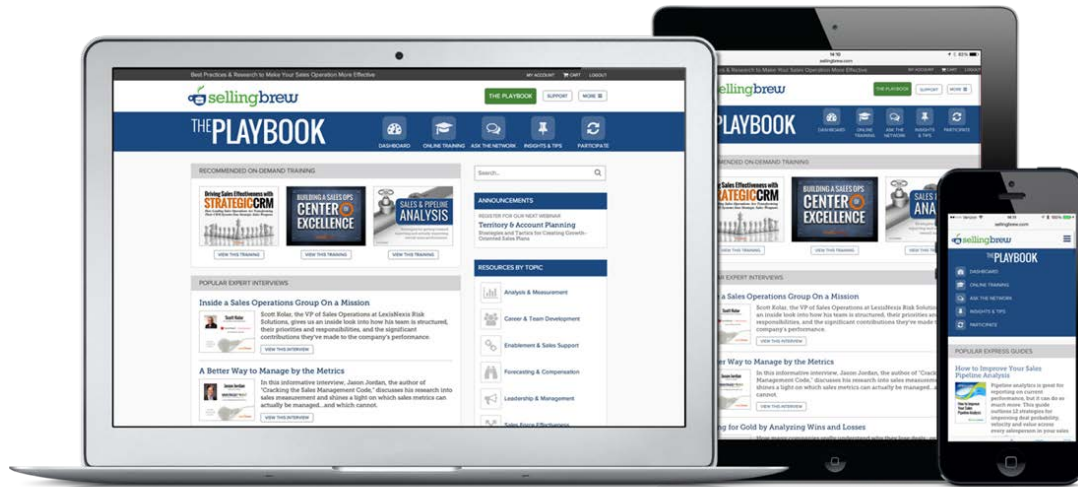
Best Practices & Research to Make Your Sales Operation More Effective

MY ACCOUNT CART LOGOUT

sellingbrew

THE PLAYBOOK SUPPORT MORE

THE PLAYBOOK

DASHBOARD ONLINE TRAINING ASK THE NETWORK INSIGHTS & TIPS PARTICIPATE

RECOMMENDED ON DEMAND TRAINING

Driving Sales Effectiveness with STRATEGIC CRM

VIEW THIS TRAINING

BUILDING A SALES OPS CENTER of EXCELLENCE

VIEW THIS TRAINING

SALES & PIPELINE ANALYSIS

VIEW THIS TRAINING

Search...

ANNOUNCEMENTS

REGISTER FOR OUR NEXT WEBINAR

Territory & Account Planning

Strategies and Tactics for Creating Growth-Oriented Sales Plans

POPULAR EXPERT INTERVIEWS

Inside a Sales Operations Group On a Mission

Scott Rolar, the VP of Sales Operations at LexisNexis Risk Solutions, gives us an inside look into how his team is structured, their priorities and responsibilities, and the significant contributions they've made to the company's performance.

VIEW THIS INTERVIEW

A Better Way to Manage by the Metrics

In this informative interview, Jason Jordan, the author of "Cracking the Sales Management Code," discusses his research into sales measurement and shines a light on which sales metrics can actually be managed...and which cannot.

VIEW THIS INTERVIEW

RESOURCES BY TOPIC

Analysis & Measurement

Career & Team Development

Enablement & Sales Support

Forecasting & Compensation

Leadership & Management

Sales Force Effectiveness

sellingbrew.com

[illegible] for Gold by Analyzing Wins and Losses

sellingbrew

THE PLAYBOOK

DASHBOARD

ONLINE TRAINING

ASK THE NETWORK

INSIGHTS & TIPS

PARTICIPATE

POPULAR EXPRESS GUIDES

How to Improve Your Sales Pipeline Analysis

Pipeline analytics is great for reporting on current performance, but it can do so much more. This guide outlines 12 strategies for improving deal probability, velocity and value across every salesperson in your sales